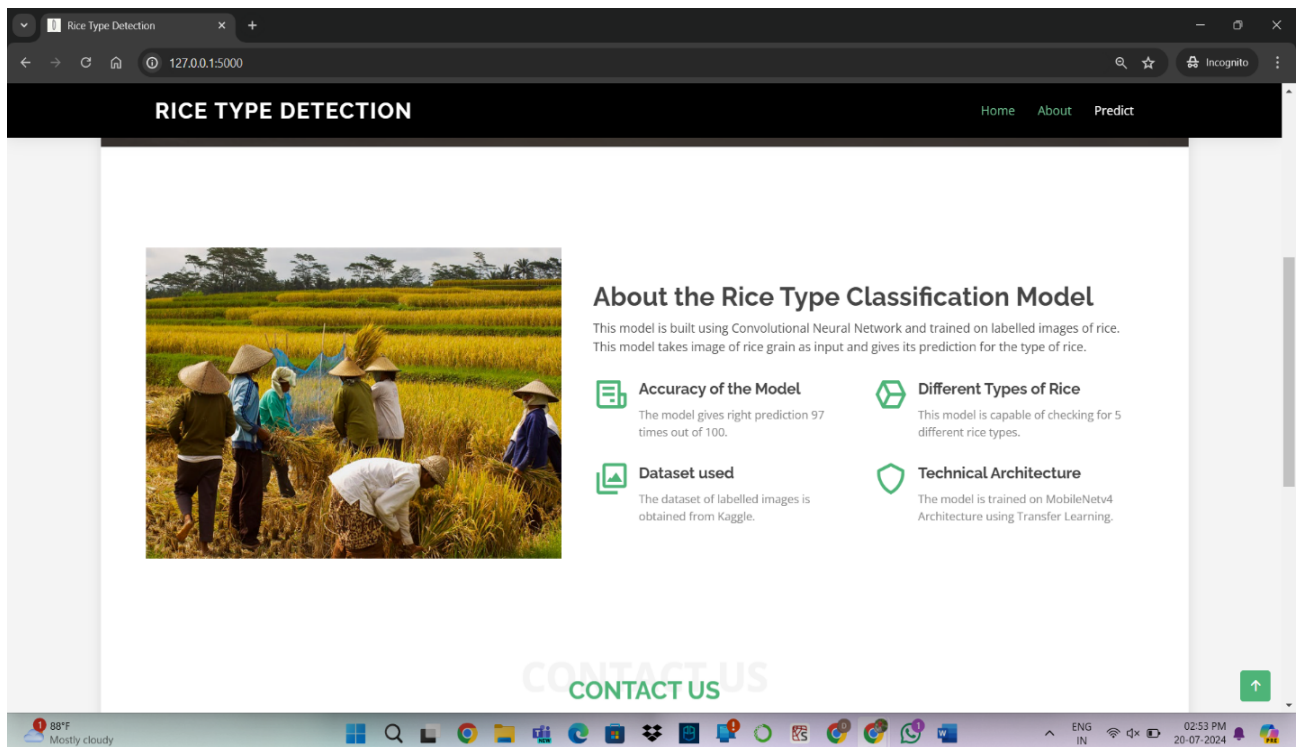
Rice Type Detection

127.0.0.1:5000

Incognito

RICE TYPE DETECTION

Home About Predict

About the Rice Type Classification Model

This model is built using Convolutional Neural Network and trained on labelled images of rice. This model takes image of rice grain as input and gives its prediction for the type of rice.

Accuracy of the Model

The model gives right prediction 97 times out of 100.

Different Types of Rice

This model is capable of checking for 5 different rice types.

Dataset used

The dataset of labelled images is obtained from Kaggle.

Technical Architecture

The model is trained on MobileNetv4 Architecture using Transfer Learning.

CONTACT US

CONTACT US

88°F
Mostly cloudy

ENG
IN

02:53 PM
20-07-2024